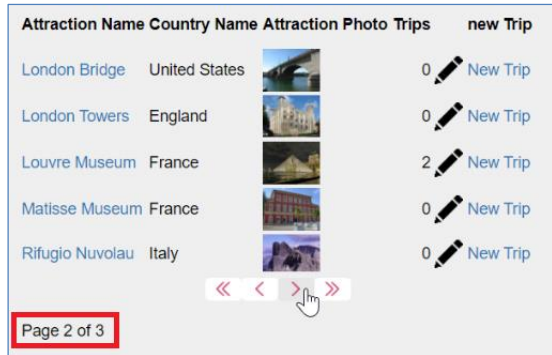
| Attraction Name | Country Name | Attraction Photo | Trips | new Trip |
|---|---|---|---|---|
| London Bridge | United States | | 0 | New Trip |
| London Towers | England | | 0 | New Trip |
| Louvre Museum | France | | 2 | New Trip |
| Matisse Museum | France | | 0 | New Trip |
| Rifugio Nuvolau | Italy | | 0 | New Trip |

« ‹ › »

Page 2 of 3